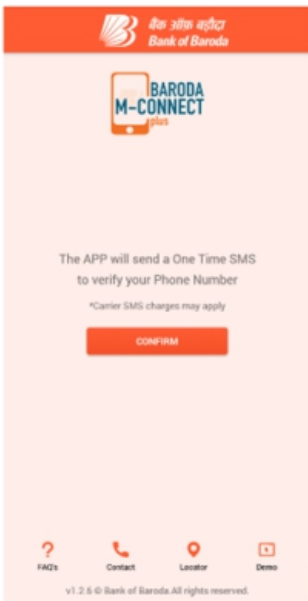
बैंक ऑफ़ बड़ौदा
Bank of Baroda

BARODA
M-CONNECT
plus

The APP will send a One Time SMS to verify your Phone Number

*Carrier SMS charges may apply

CONFIRM

FAQ's
Contact
Locator
Demo

v1.2.6 © Bank of Baroda.All rights reserved.